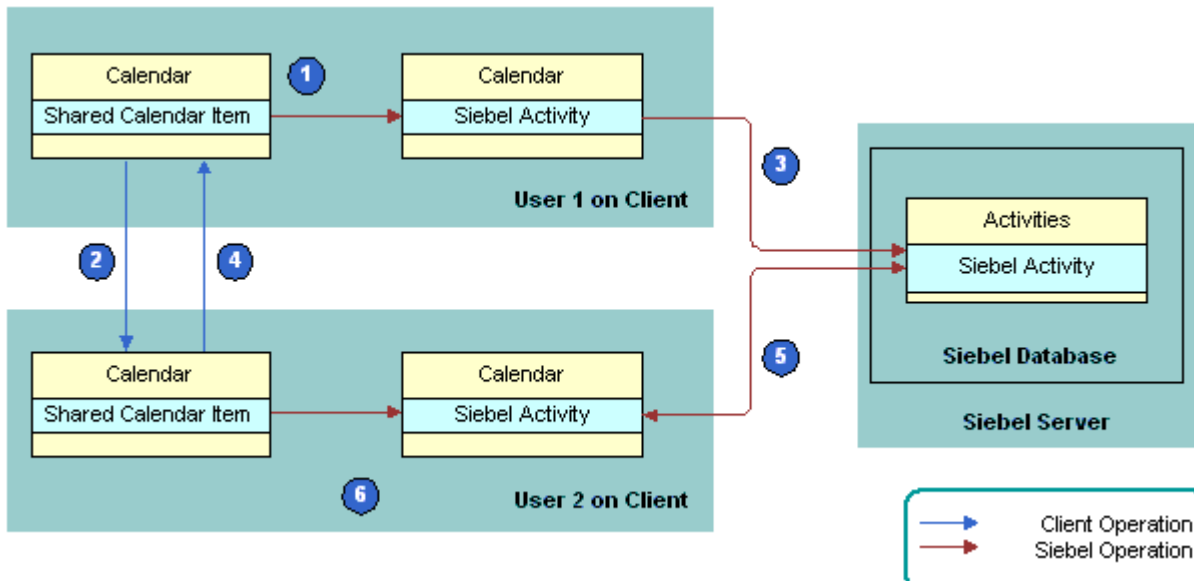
Calendar
Shared Calendar Item

1

Calendar
Siebel Activity

User 1 on Client

3

Activities
Siebel Activity

2

4

Calendar
Shared Calendar Item

Calendar
Siebel Activity

5

Siebel Database

Siebel Server

6

User 2 on Client

Client Operation
Siebel Operation